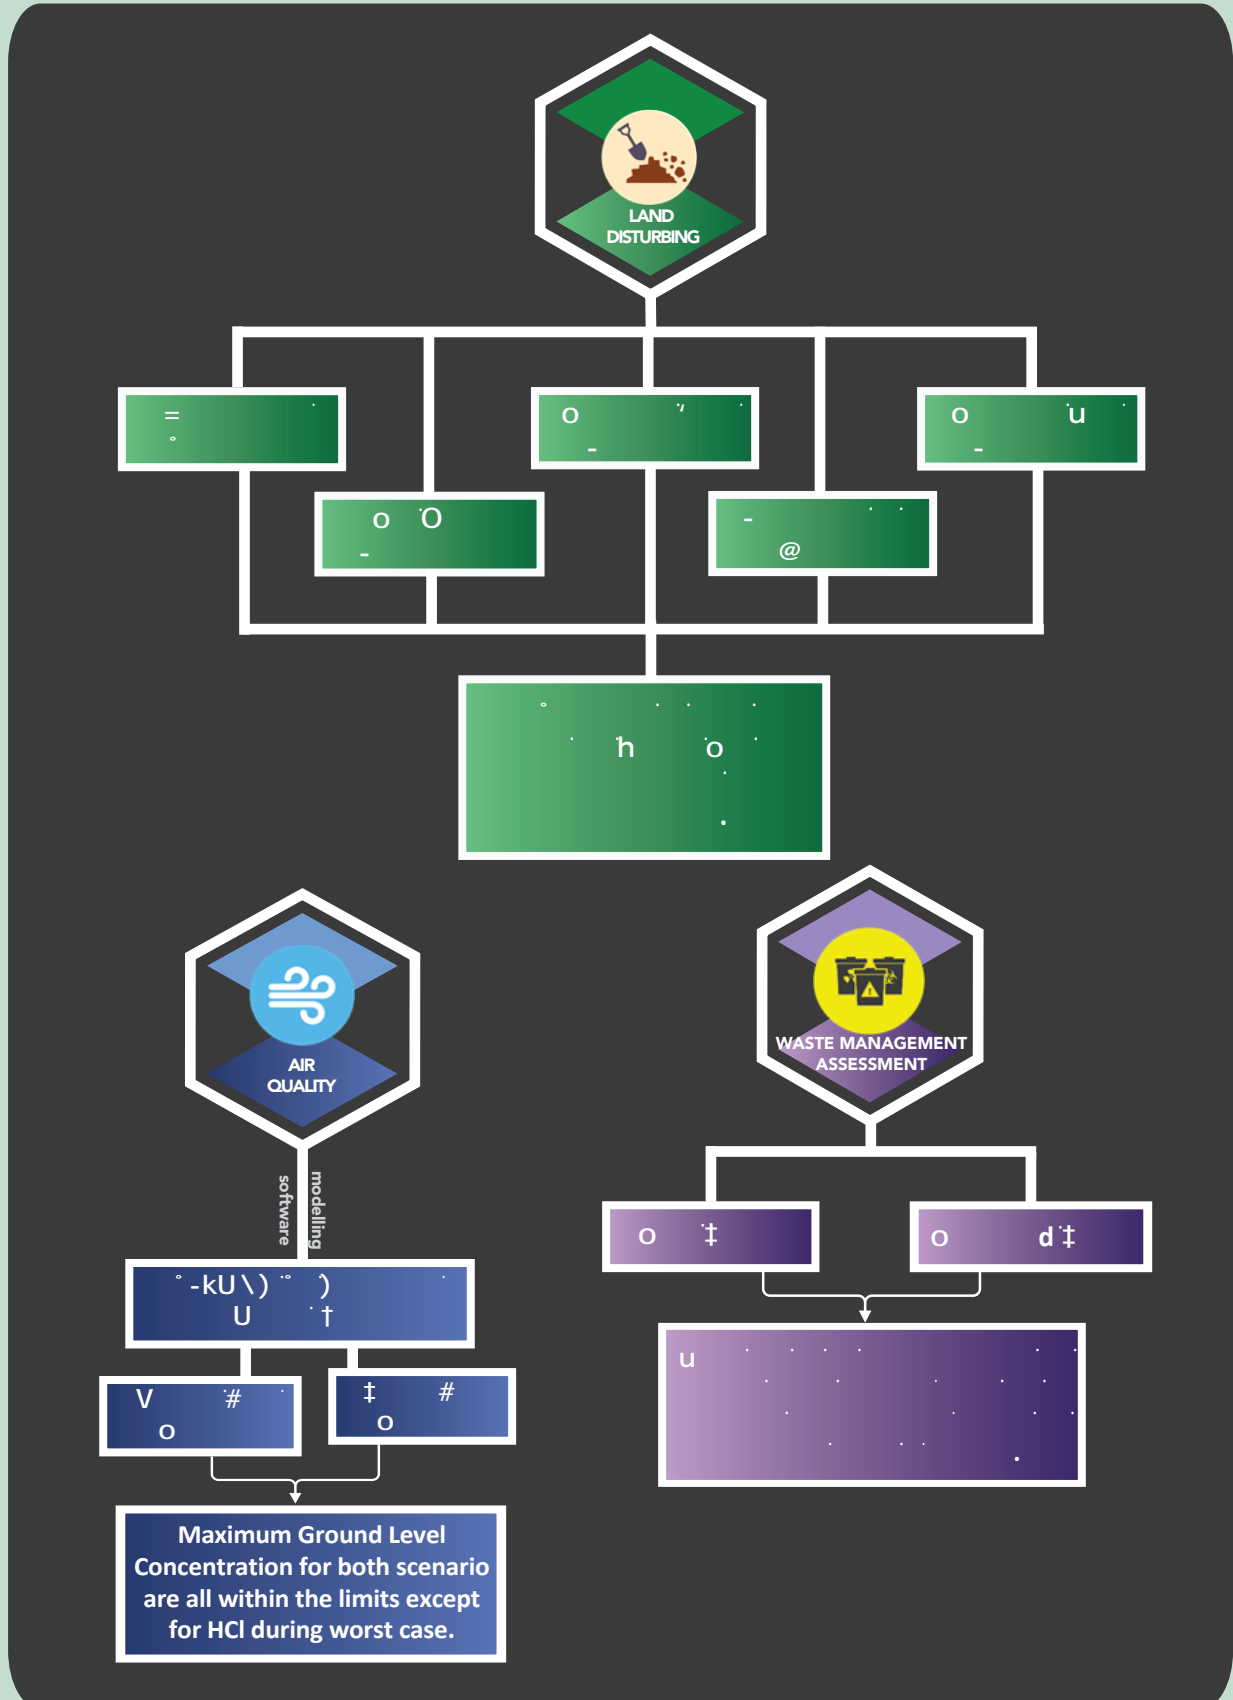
LAND DISTURBING

= °

o 'O -

o ' -

- @

o u -

° h o

AIR QUALITY

software modelling

° -kU\) ) U †

V # o

‡ # o

Maximum Ground Level Concentration for both scenario are all within the limits except for HCl during worst case.

WASTE MANAGEMENT ASSESSMENT

o ‡

o d‡

u